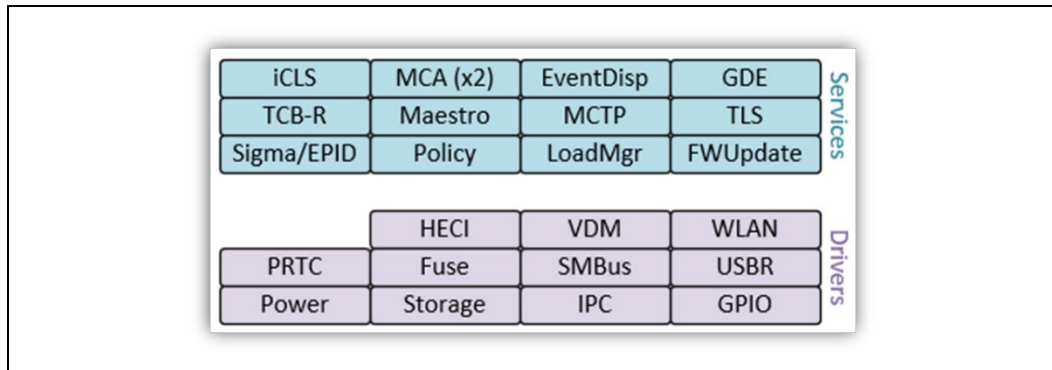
| iCLS | MCA (x2) | EventDisp | GDE |
|---|---|---|---|
| TCB-R | Maestro | MCTP | TLS |
| Sigma/EPID | Policy | LoadMgr | FWUpdate |

Services

| | HECI | VDM | WLAN |
|---|---|---|---|
| PRTC | Fuse | SMBus | USBR |
| Power | Storage | IPC | GPIO |

Drivers